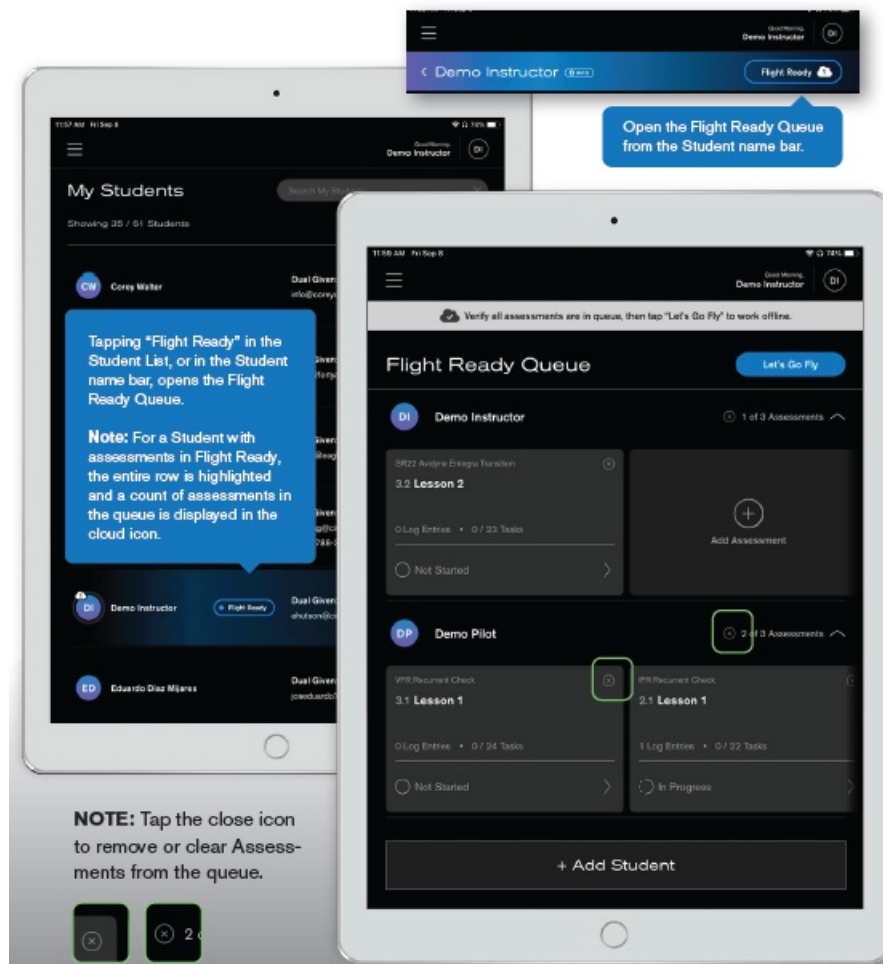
Good Morning,
Demo Instructor
DI

‹ Demo Instructor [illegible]
Flight Ready

Open the Flight Ready Queue from the Student name bar.

11:57 AM Fri Sep 8
Good Morning,
Demo Instructor
DI

My Students
Search My Students
Showing 35 / 61 Students

CW Corey Walter
Dual Given
info@corey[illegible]

Tapping "Flight Ready" in the Student List, or in the Student name bar, opens the Flight Ready Queue.

Note: For a Student with assessments in Flight Ready, the entire row is highlighted and a count of assessments in the queue is displayed in the cloud icon.

DI Demo Instructor
Flight Ready
Dual Given
ahutson@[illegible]

ED Eduardo Diaz Mijares
Dual Given
joseduardo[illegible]

11:58 AM Fri Sep 8
Good Morning,
Demo Instructor
DI

Verify all assessments are in queue, then tap "Let's Go Fly" to work offline.

Flight Ready Queue
Let's Go Fly

DI Demo Instructor
1 of 3 Assessments

SR22 Avidyne Entegra Transition
3.2 Lesson 2
0 Log Entries • 0 / 23 Tasks
Not Started

Add Assessment

DP Demo Pilot
2 of 3 Assessments

VFR Recurrent Check
3.1 Lesson 1
0 Log Entries • 0 / 24 Tasks
Not Started

IFR Recurrent Check
2.1 Lesson 1
1 Log Entries • 0 / 22 Tasks
In Progress

+ Add Student

NOTE: Tap the close icon to remove or clear Assessments from the queue.

2